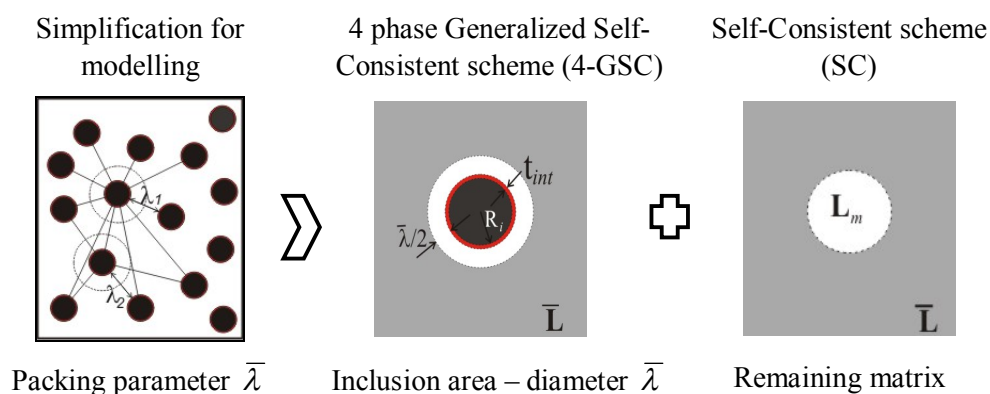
Simplification for modelling

4 phase Generalized Self-Consistent scheme (4-GSC)

Self-Consistent scheme (SC)

$\lambda_1$

$\lambda_2$

$t_{int}$

$R_i$

$\bar{\lambda}/2$

$\bar{\mathbf{L}}$

$\mathbf{L}_m$

$\bar{\mathbf{L}}$

Packing parameter $\bar{\lambda}$

Inclusion area – diameter $\bar{\lambda}$

Remaining matrix